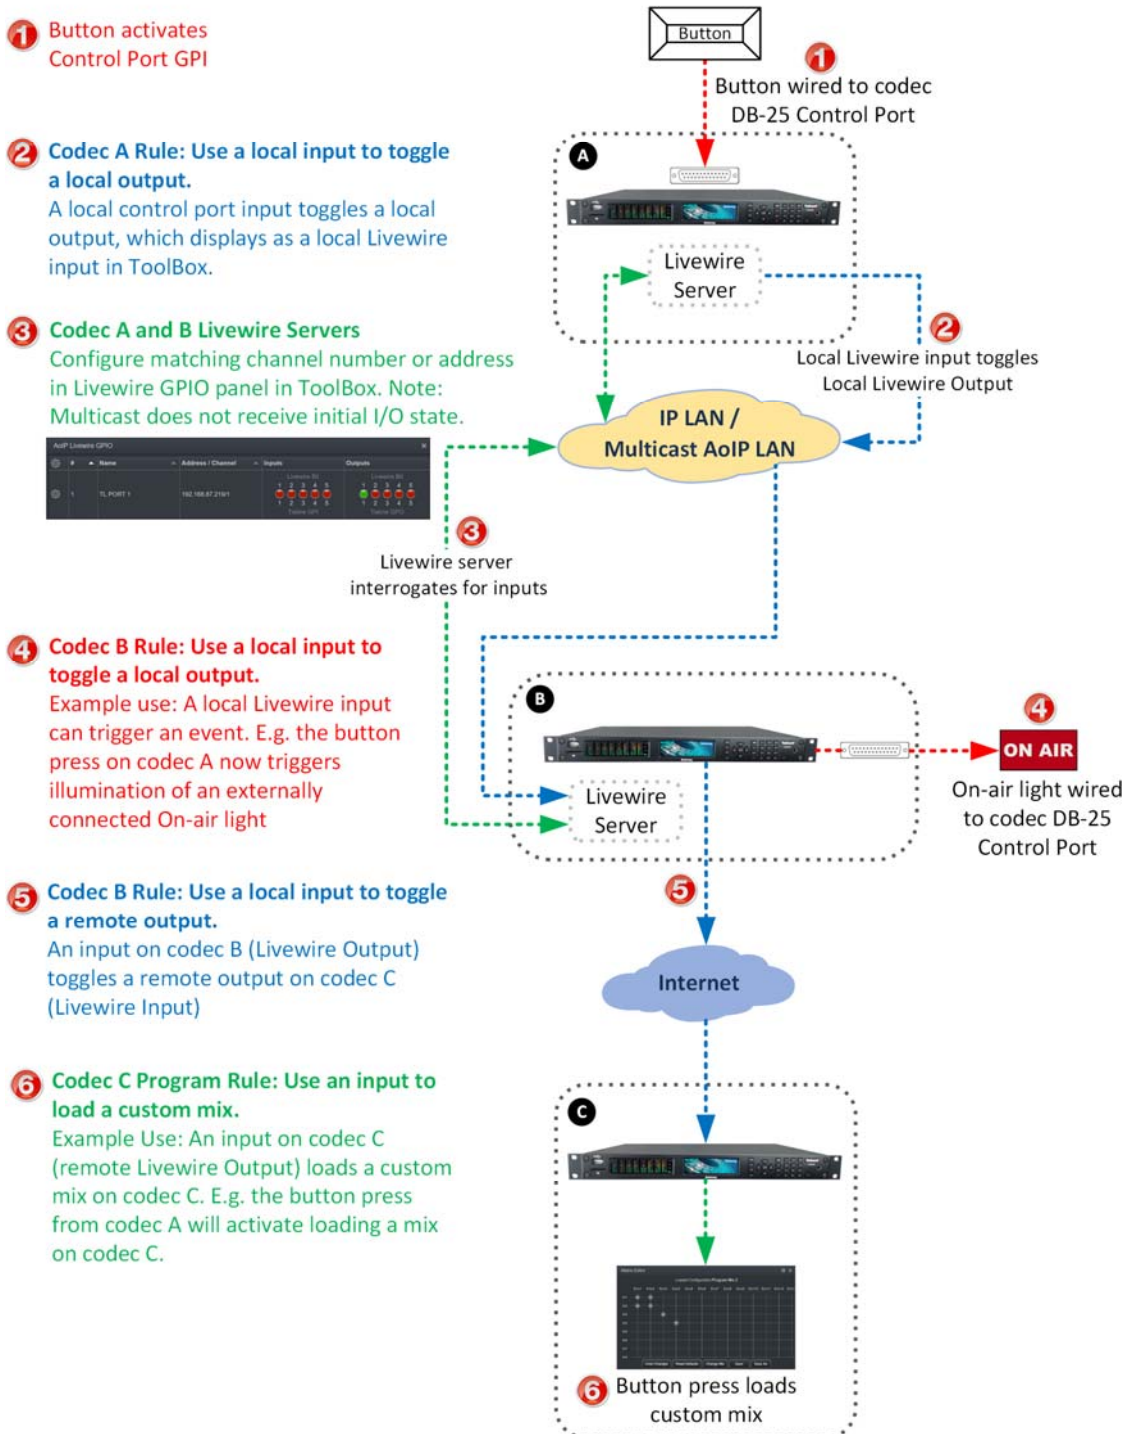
1 Button activates Control Port GPI

2 Codec A Rule: Use a local input to toggle a local output.
A local control port input toggles a local output, which displays as a local Livewire input in ToolBox.

3 Codec A and B Livewire Servers
Configure matching channel number or address in Livewire GPIO panel in ToolBox. Note: Multicast does not receive initial I/O state.

| # | Name | Address / Channel | Inputs | Outputs |
|---|---|---|---|---|
| 1 | TL PORT 1 | 192.168.87.219/1 | 1 2 3 4 5 | 1 2 3 4 5 |

4 Codec B Rule: Use a local input to toggle a local output.
Example use: A local Livewire input can trigger an event. E.g. the button press on codec A now triggers illumination of an externally connected On-air light

5 Codec B Rule: Use a local input to toggle a remote output.
An input on codec B (Livewire Output) toggles a remote output on codec C (Livewire Input)

6 Codec C Program Rule: Use an input to load a custom mix.
Example Use: An input on codec C (remote Livewire Output) loads a custom mix on codec C. E.g. the button press from codec A will activate loading a mix on codec C.

Button

1 Button wired to codec DB-25 Control Port

A

Livewire Server

2 Local Livewire input toggles Local Livewire Output

IP LAN / Multicast AoIP LAN

3 Livewire server interrogates for inputs

B

4 ON AIR

On-air light wired to codec DB-25 Control Port

Livewire Server

5

Internet

C

6 Button press loads custom mix